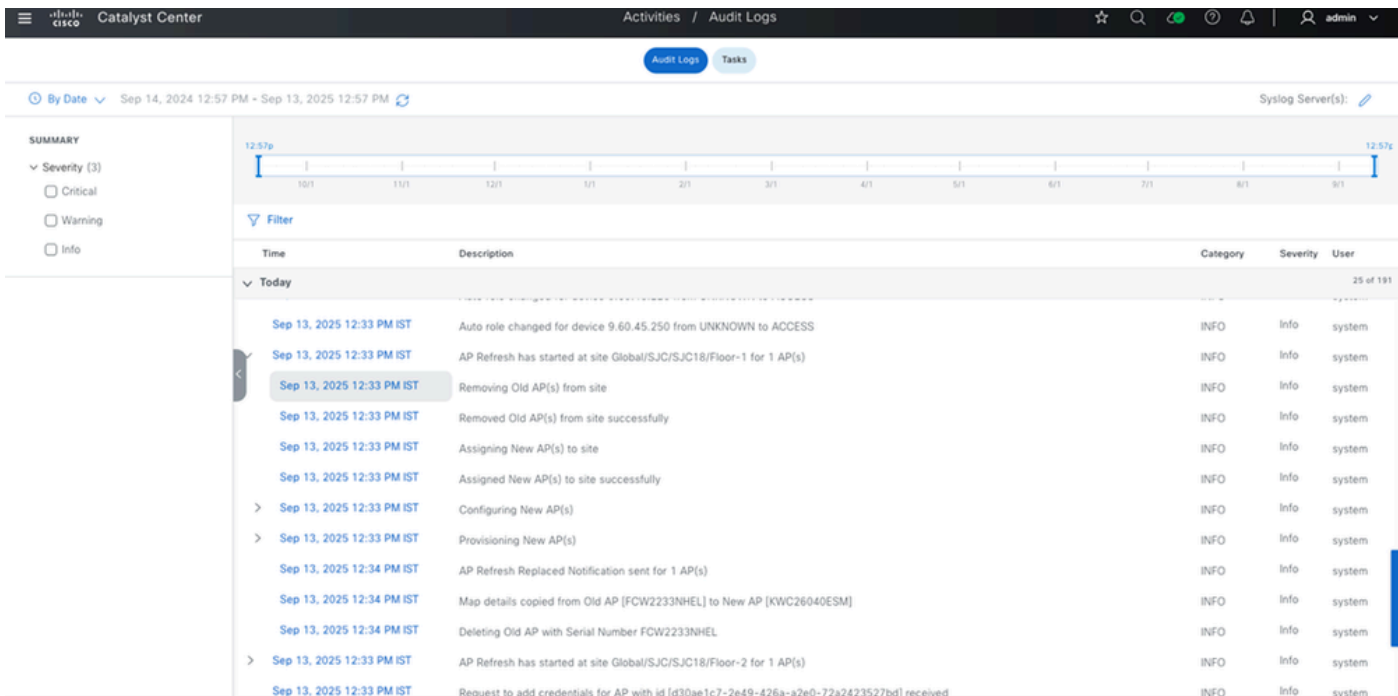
cisco Catalyst Center Activities / Audit Logs admin

Audit Logs Tasks

By Date Sep 14, 2024 12:57 PM - Sep 13, 2025 12:57 PM

Syslog Server(s):

SUMMARY

Severity (3)

Critical

Warning

Info

12:57p 12:57p

10/1 11/1 12/1 1/1 2/1 3/1 4/1 5/1 6/1 7/1 8/1 9/1

Filter

| Time | Description | Category | Severity | User |
|---|---|---|---|---|
| Today | | | | 25 of 191 |
| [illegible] | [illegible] | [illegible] | | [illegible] |
| Sep 13, 2025 12:33 PM IST | Auto role changed for device 9.60.45.250 from UNKNOWN to ACCESS | INFO | Info | system |
| Sep 13, 2025 12:33 PM IST | AP Refresh has started at site Global/SJC/SJC18/Floor-1 for 1 AP(s) | INFO | Info | system |
| Sep 13, 2025 12:33 PM IST | Removing Old AP(s) from site | INFO | Info | system |
| Sep 13, 2025 12:33 PM IST | Removed Old AP(s) from site successfully | INFO | Info | system |
| Sep 13, 2025 12:33 PM IST | Assigning New AP(s) to site | INFO | Info | system |
| Sep 13, 2025 12:33 PM IST | Assigned New AP(s) to site successfully | INFO | Info | system |
| Sep 13, 2025 12:33 PM IST | Configuring New AP(s) | INFO | Info | system |
| Sep 13, 2025 12:33 PM IST | Provisioning New AP(s) | INFO | Info | system |
| Sep 13, 2025 12:34 PM IST | AP Refresh Replaced Notification sent for 1 AP(s) | INFO | Info | system |
| Sep 13, 2025 12:34 PM IST | Map details copied from Old AP [FCW2233NHEL] to New AP [KWC26040ESM] | INFO | Info | system |
| Sep 13, 2025 12:34 PM IST | Deleting Old AP with Serial Number FCW2233NHEL | INFO | Info | system |
| Sep 13, 2025 12:33 PM IST | AP Refresh has started at site Global/SJC/SJC18/Floor-2 for 1 AP(s) | INFO | Info | system |
| Sep 13, 2025 12:33 PM IST | Request to add credentials for AP with id [d30ae1c7-2e49-426a-a2e0-72a2423527bd] received | INFO | Info | system |